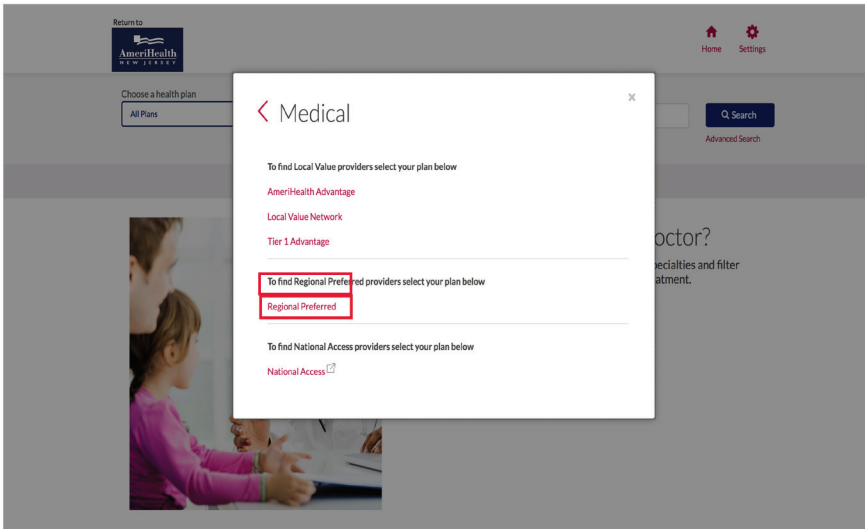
Return to
AmeriHealth
NEW JERSEY

Home Settings

Choose a health plan
All Plans

Search
Advanced Search

octor?
pecialties and filter
atment.

< Medical

×

To find Local Value providers select your plan below

AmeriHealth Advantage

Local Value Network

Tier 1 Advantage

To find Regional Preferred providers select your plan below

Regional Preferred

To find National Access providers select your plan below

National Access